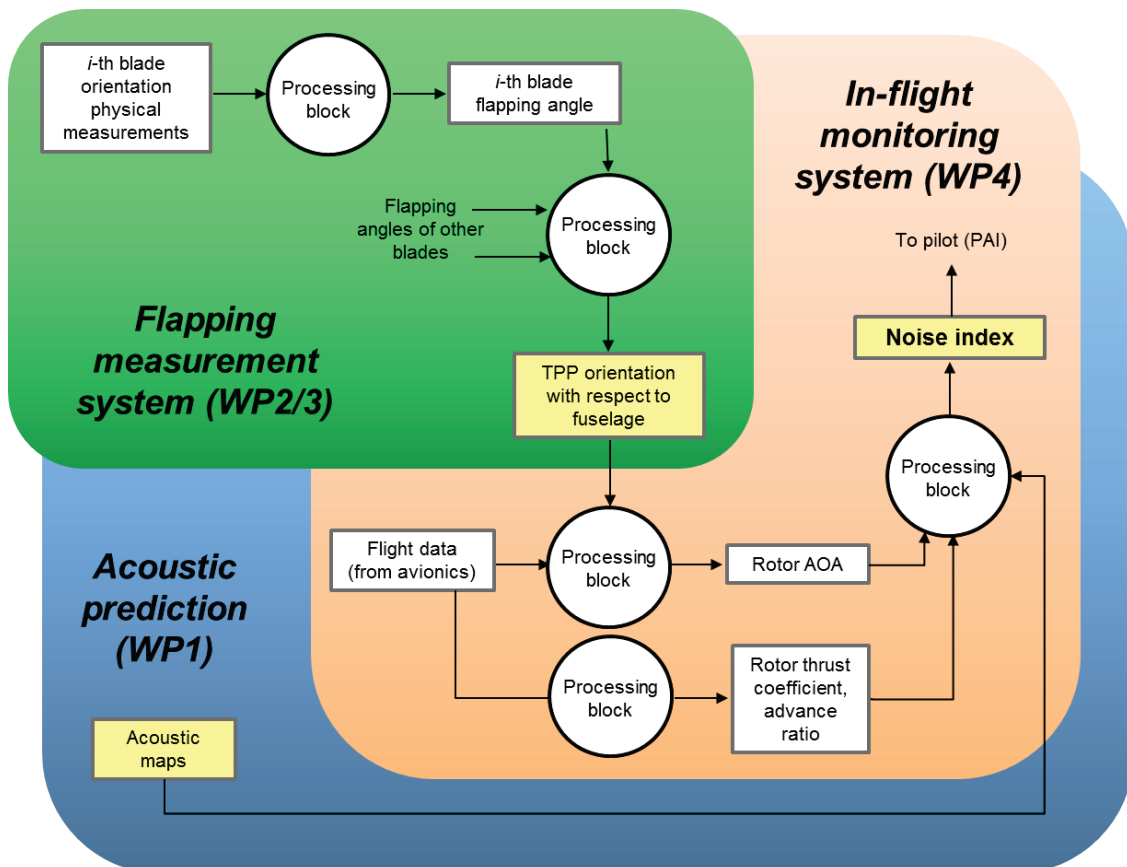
*i*-th blade orientation physical measurements

Processing block

*i*-th blade flapping angle

In-flight monitoring system (WP4)

Flapping angles of other blades

Processing block

To pilot (PAI)

Flapping measurement system (WP2/3)

Noise index

TPP orientation with respect to fuselage

Processing block

Acoustic prediction (WP1)

Flight data (from avionics)

Processing block

Rotor AOA

Processing block

Rotor thrust coefficient, advance ratio

Acoustic maps